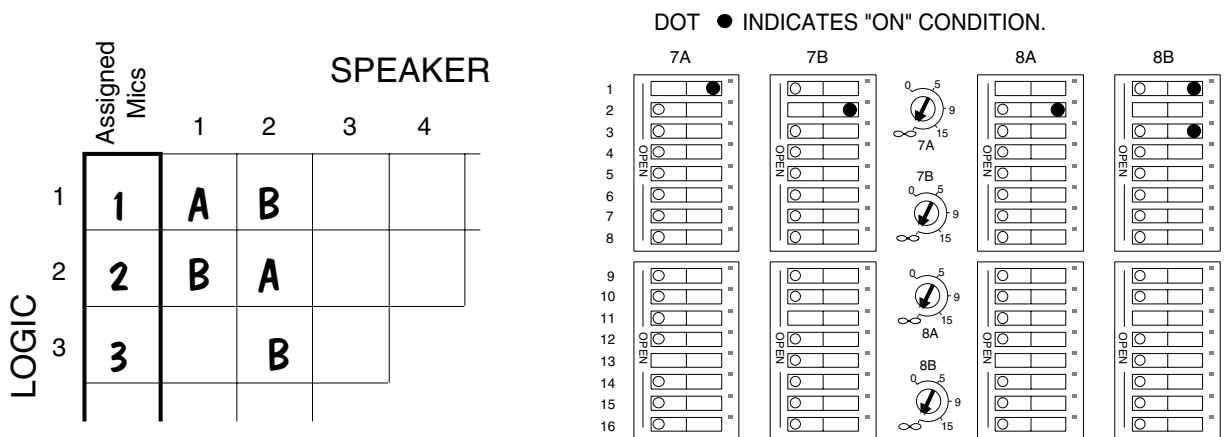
| | Assigned Mics | 1 | 2 | 3 | 4 |
|---|---|---|---|---|---|
| 1 | 1 | A | B | | |
| 2 | 2 | B | A | | |
| 3 | 3 | | B | | |

SPEAKER

LOGIC

DOT ● INDICATES "ON" CONDITION.

7A 7B 8A 8B

1 2 3 4 5 6 7 8

OPEN OPEN OPEN OPEN

0 5 9 15 ∞ 7A

7B 0 5 9 15 ∞

9 10 11 12 13 14 15 16

OPEN OPEN OPEN OPEN

0 5 9 15 ∞ 8A

8B 0 5 9 15 ∞